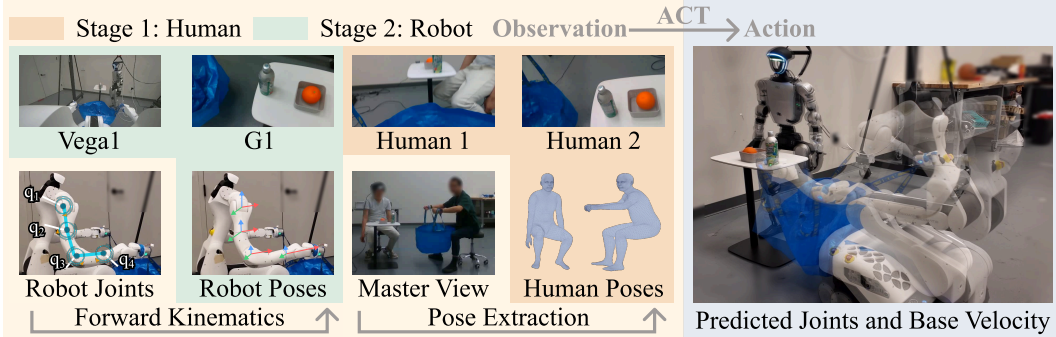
Stage 1: Human Stage 2: Robot Observation ACT Action

Vega1 G1 Human 1 Human 2

$q_1$ $q_2$ $q_3$ $q_4$

Robot Joints Robot Poses Master View Human Poses

Forward Kinematics Pose Extraction

Predicted Joints and Base Velocity